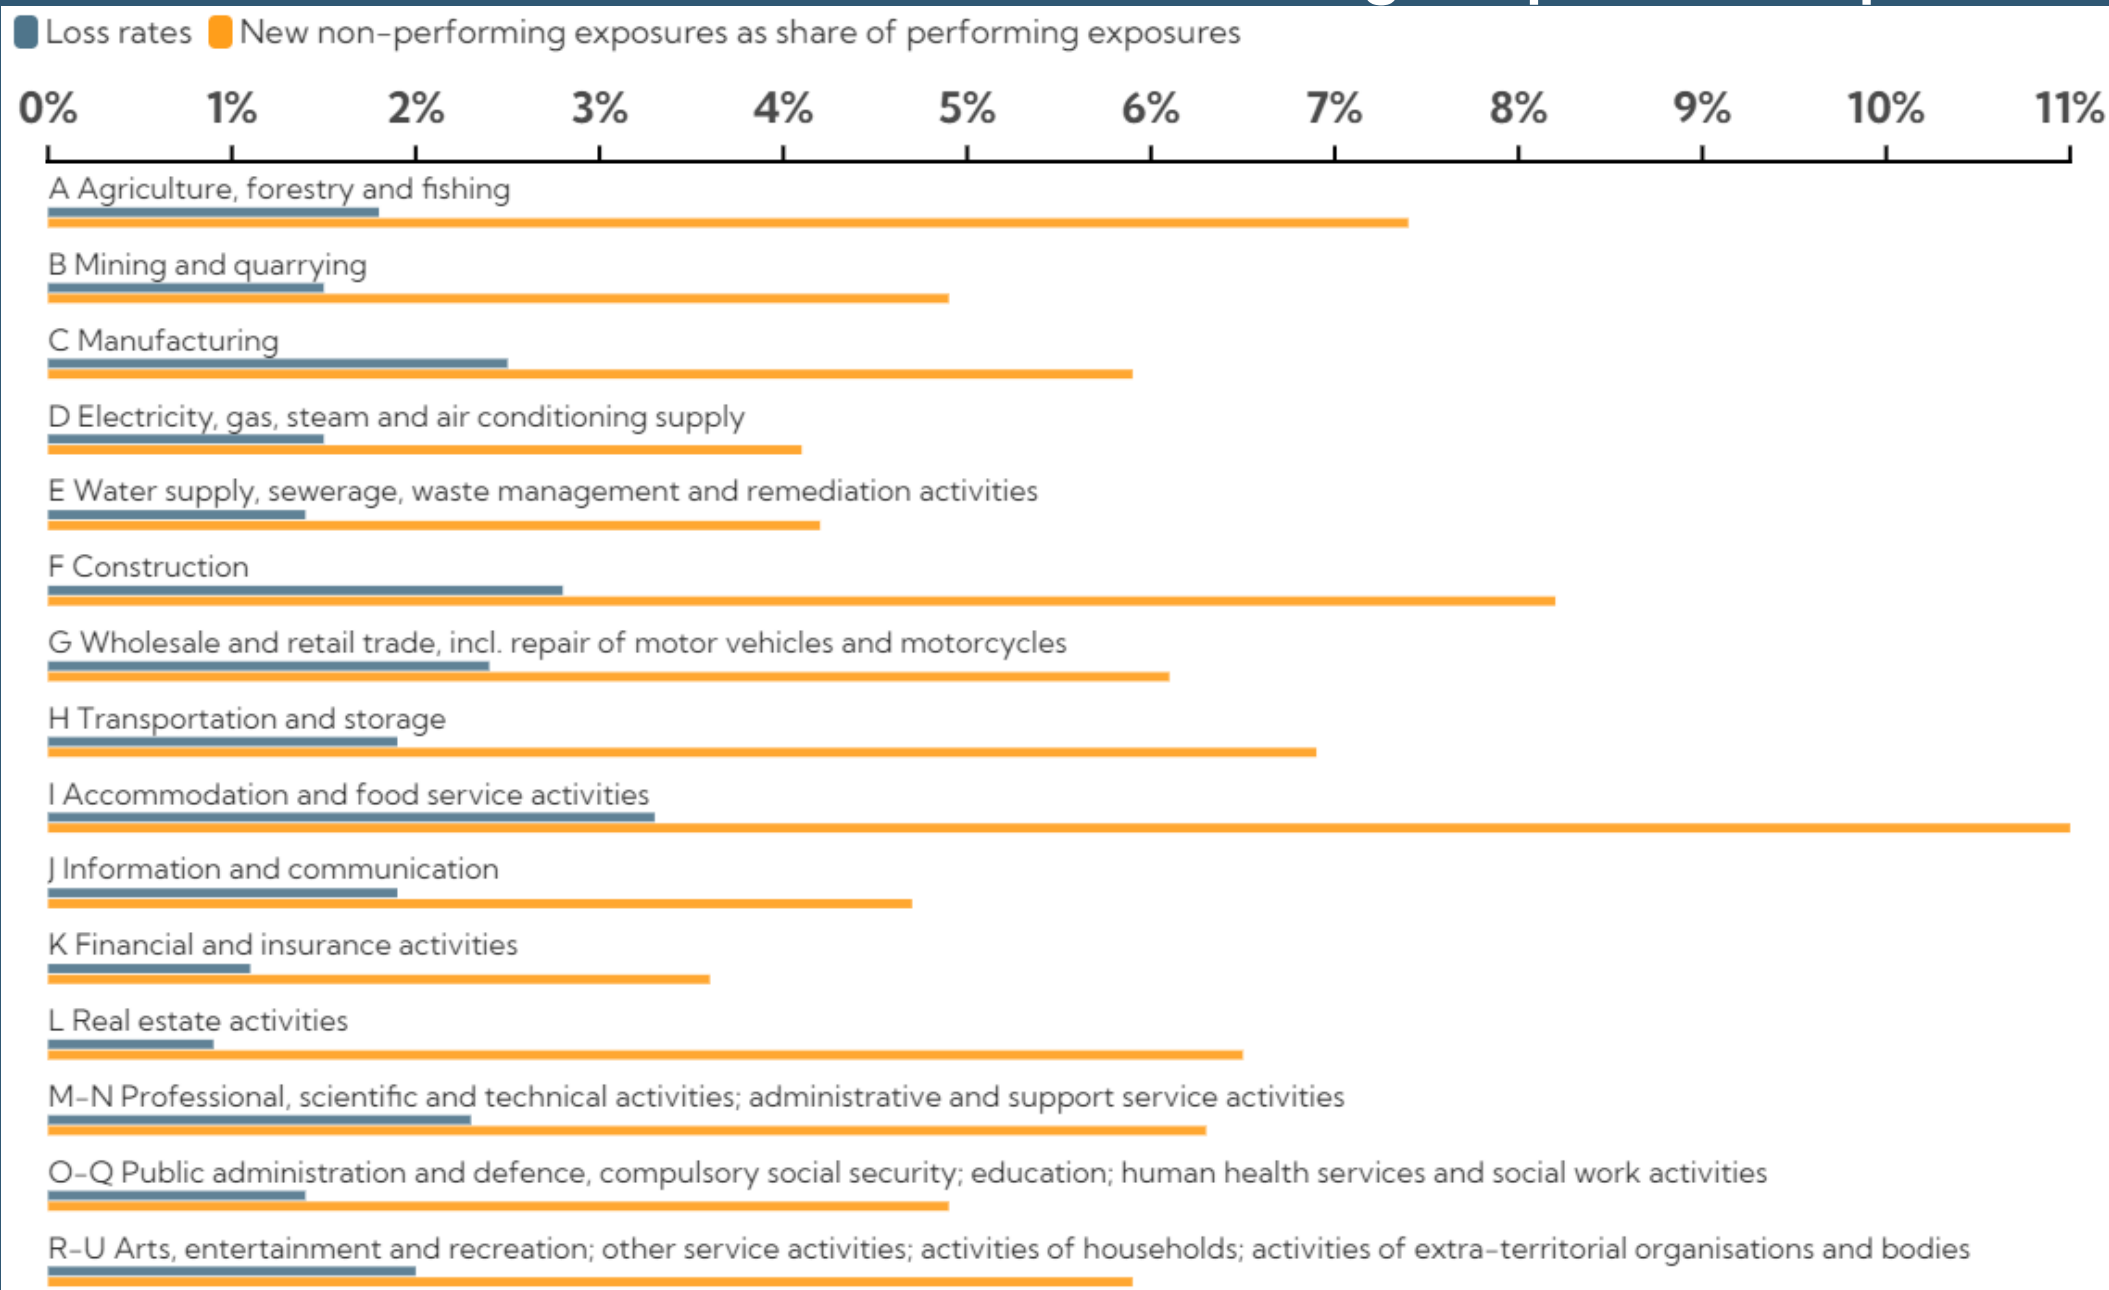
Loss rates New non-performing exposures as share of performing exposures

0% 1% 2% 3% 4% 5% 6% 7% 8% 9% 10% 11%

A Agriculture, forestry and fishing

B Mining and quarrying

C Manufacturing

D Electricity, gas, steam and air conditioning supply

E Water supply, sewerage, waste management and remediation activities

F Construction

G Wholesale and retail trade, incl. repair of motor vehicles and motorcycles

H Transportation and storage

I Accommodation and food service activities

J Information and communication

K Financial and insurance activities

L Real estate activities

M-N Professional, scientific and technical activities; administrative and support service activities

O-Q Public administration and defence, compulsory social security; education; human health services and social work activities

R-U Arts, entertainment and recreation; other service activities; activities of households; activities of extra-territorial organisations and bodies